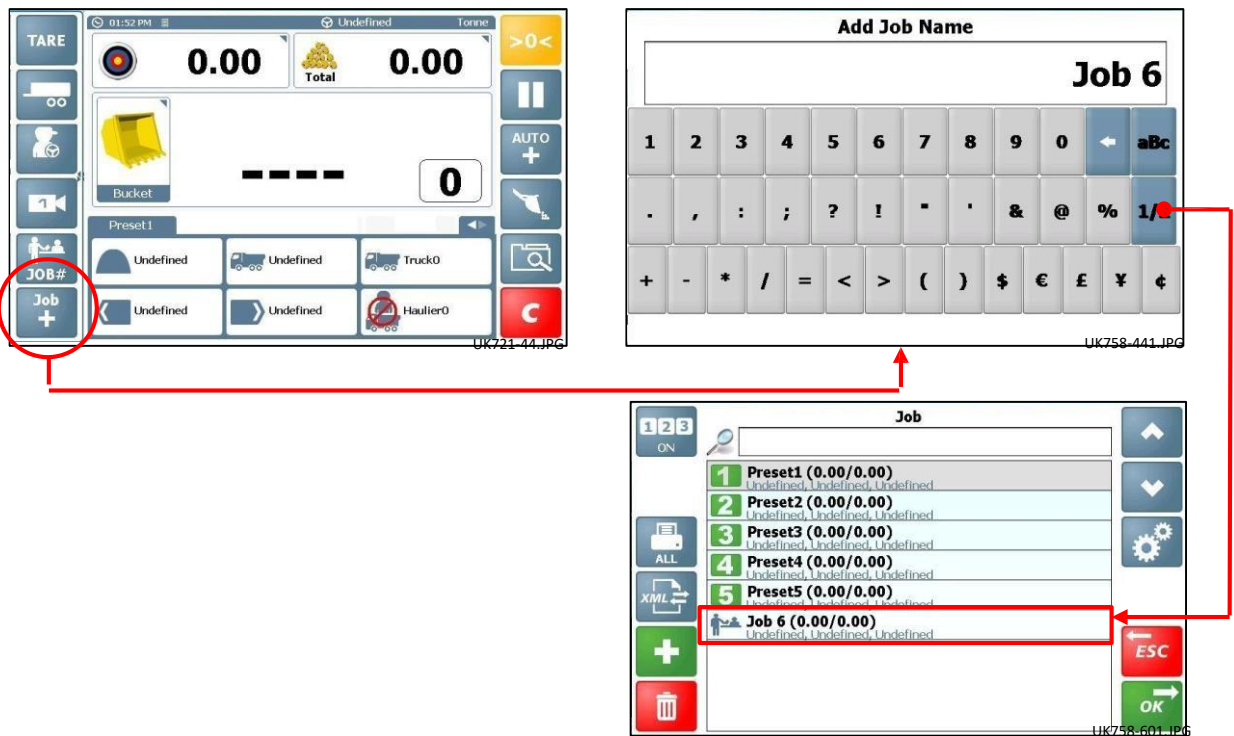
TARE

01:52 PM Undefined Tonne

>0<

0.00

Total 0.00

AUTO

Bucket

----

0

Preset1

JOB#

Job

Undefined Undefined Truck0

Undefined Undefined Haulier0

C

UK721-44.JPG

Add Job Name

Job 6

| 1 | 2 | 3 | 4 | 5 | 6 | 7 | 8 | 9 | 0 | ← | aBc |
|---|---|---|---|---|---|---|---|---|---|---|---|
| . | , | : | ; | ? | ! | " | ' | & | @ | % | 1/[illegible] |
| + | - | * | / | = | < | > | ( | ) | $ | € | £ | ¥ | ¢ |

UK758-441.JPG

Job

1 2 3 ON

ALL

XML

Preset1 (0.00/0.00) Undefined, Undefined, Undefined

Preset2 (0.00/0.00) Undefined, Undefined, Undefined

Preset3 (0.00/0.00) Undefined, Undefined, Undefined

Preset4 (0.00/0.00) Undefined, Undefined, Undefined

Preset5 (0.00/0.00) Undefined, Undefined, Undefined

Job 6 (0.00/0.00) Undefined, Undefined, Undefined

ESC

OK

UK758-601.JPG